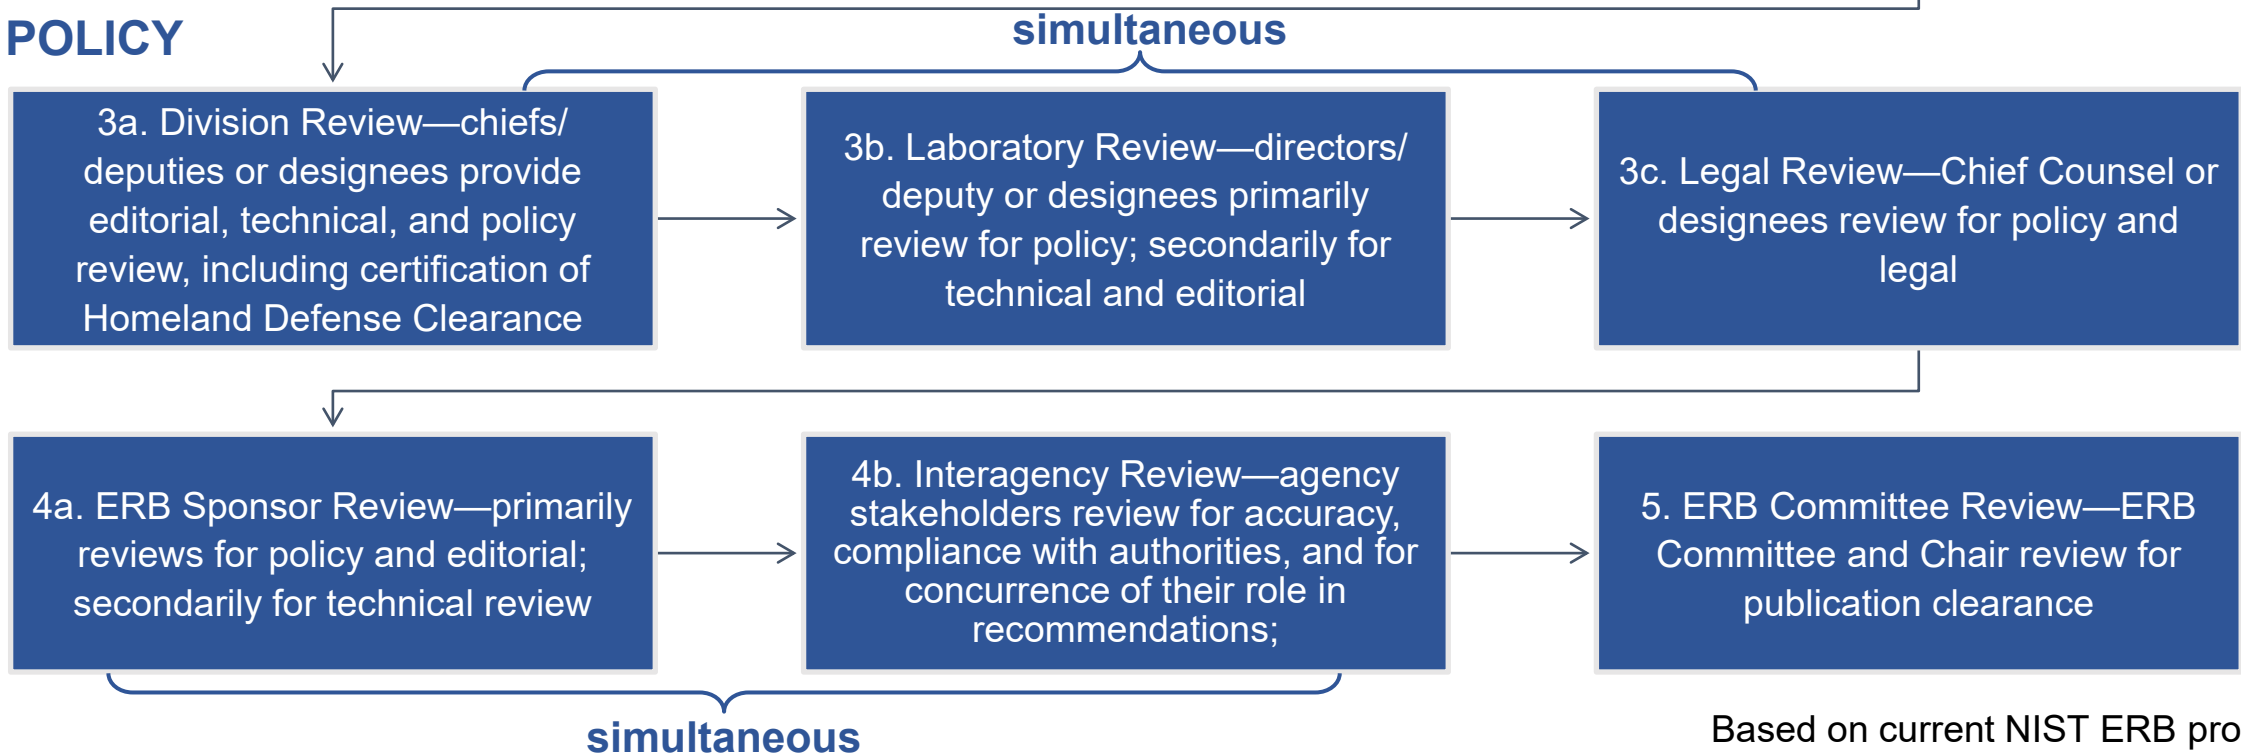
POLICY

simultaneous

3a. Division Review—chiefs/ deputies or designees provide editorial, technical, and policy review, including certification of Homeland Defense Clearance

3b. Laboratory Review—directors/ deputy or designees primarily review for policy; secondarily for technical and editorial

3c. Legal Review—Chief Counsel or designees review for policy and legal

4a. ERB Sponsor Review—primarily reviews for policy and editorial; secondarily for technical review

4b. Interagency Review—agency stakeholders review for accuracy, compliance with authorities, and for concurrence of their role in recommendations;

5. ERB Committee Review—ERB Committee and Chair review for publication clearance

simultaneous

Based on current NIST ERB pro